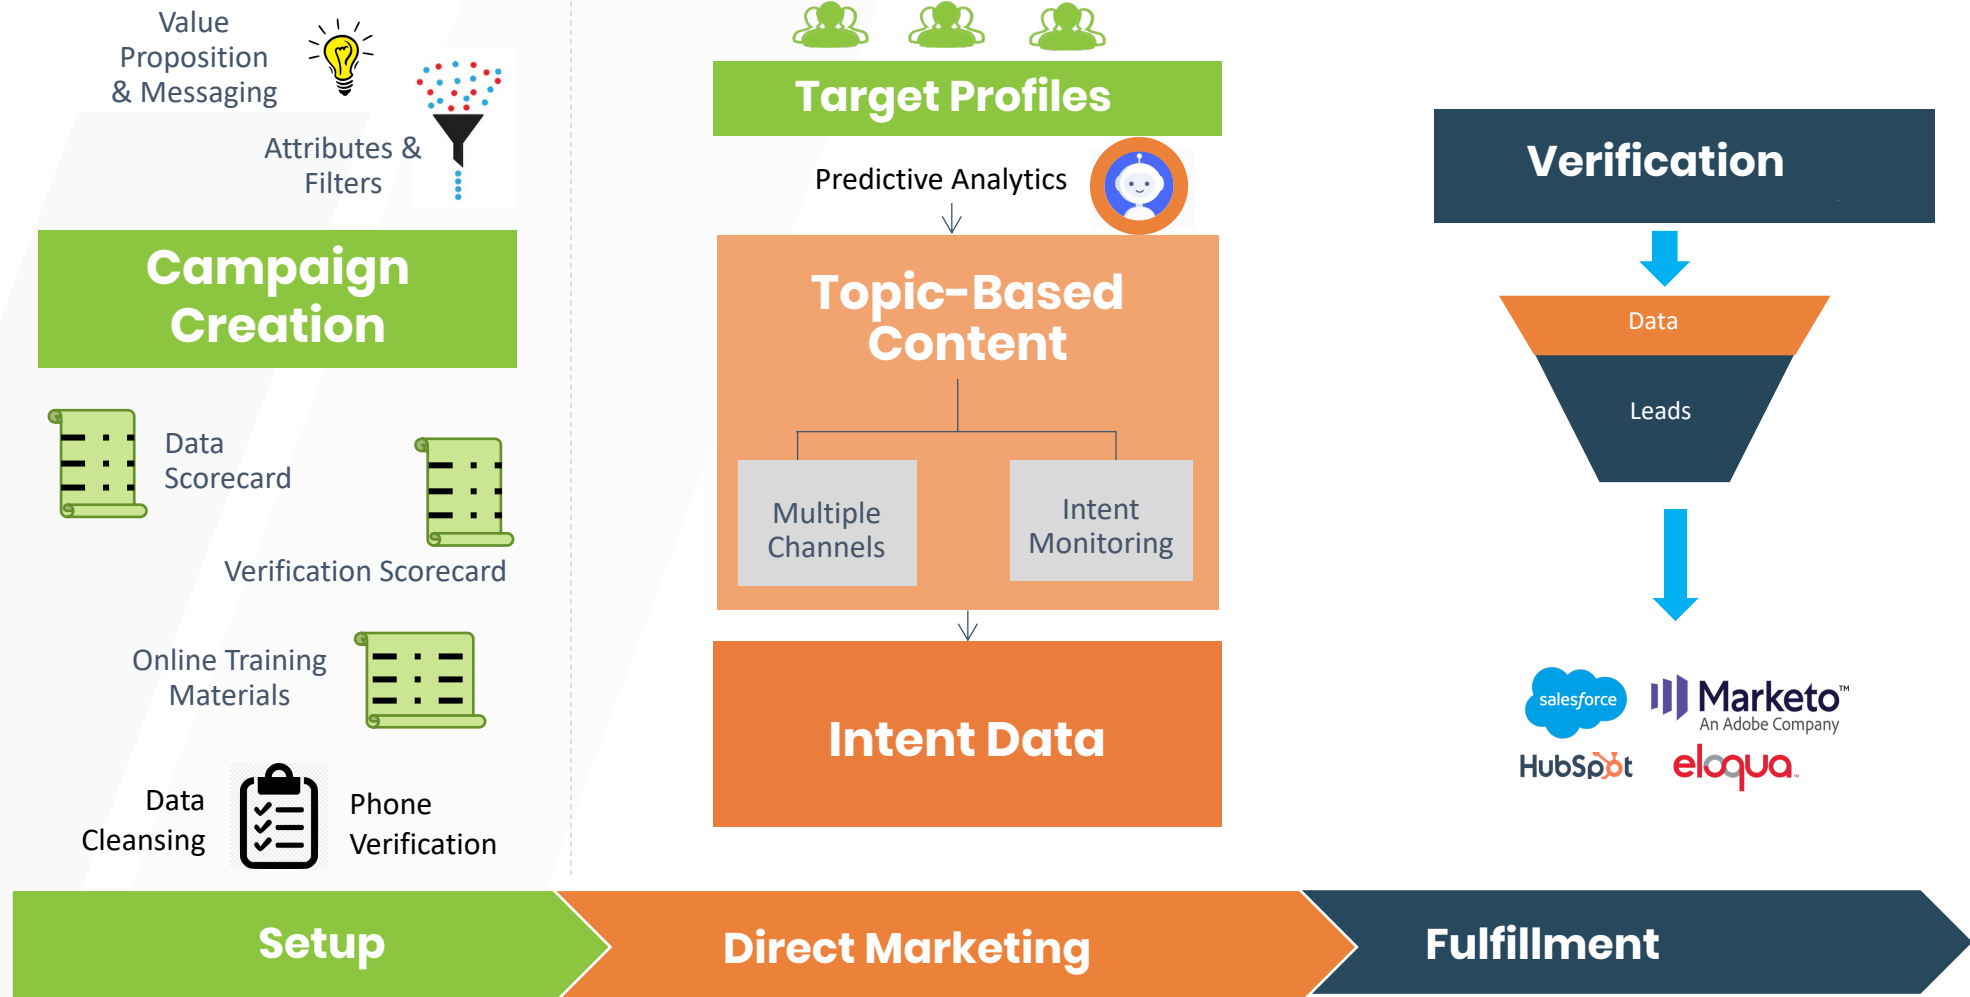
Value Proposition & Messaging

Attributes & Filters

Campaign Creation

Data Scorecard

Verification Scorecard

Online Training Materials

Data Cleansing

Phone Verification

Target Profiles

Predictive Analytics

Topic-Based Content

Multiple Channels

Intent Monitoring

Intent Data

Verification

Data

Leads

salesforce

Marketo™ An Adobe Company

HubSpot

eloqua

Setup

Direct Marketing

Fulfillment